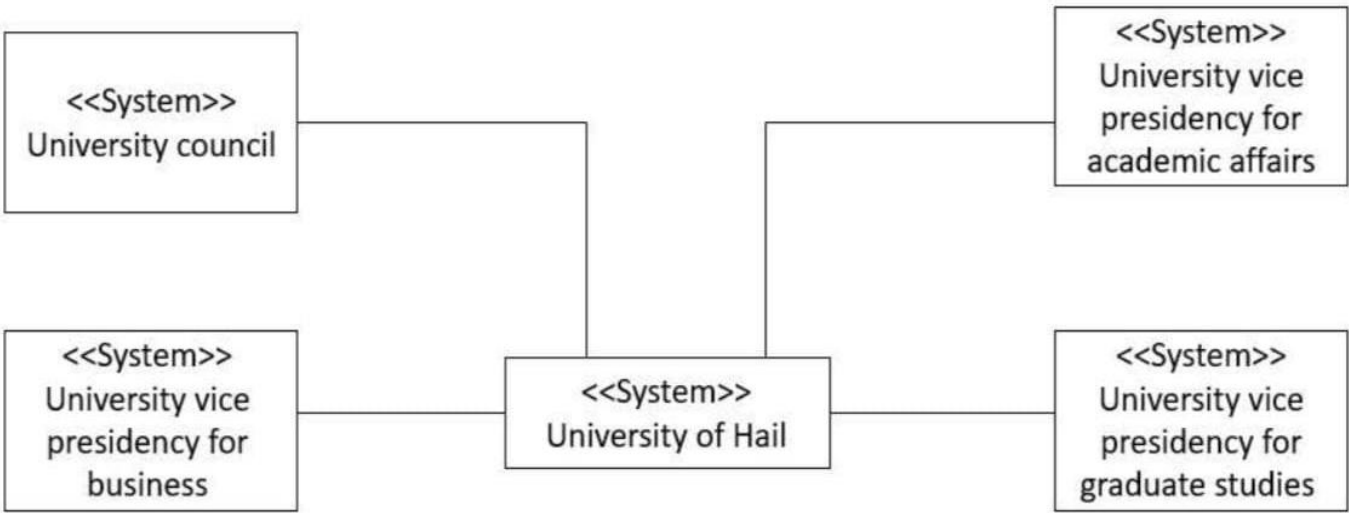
<<System>>
University council

<<System>>
University vice presidency for academic affairs

<<System>>
University vice presidency for business

<<System>>
University of Hail

<<System>>
University vice presidency for graduate studies